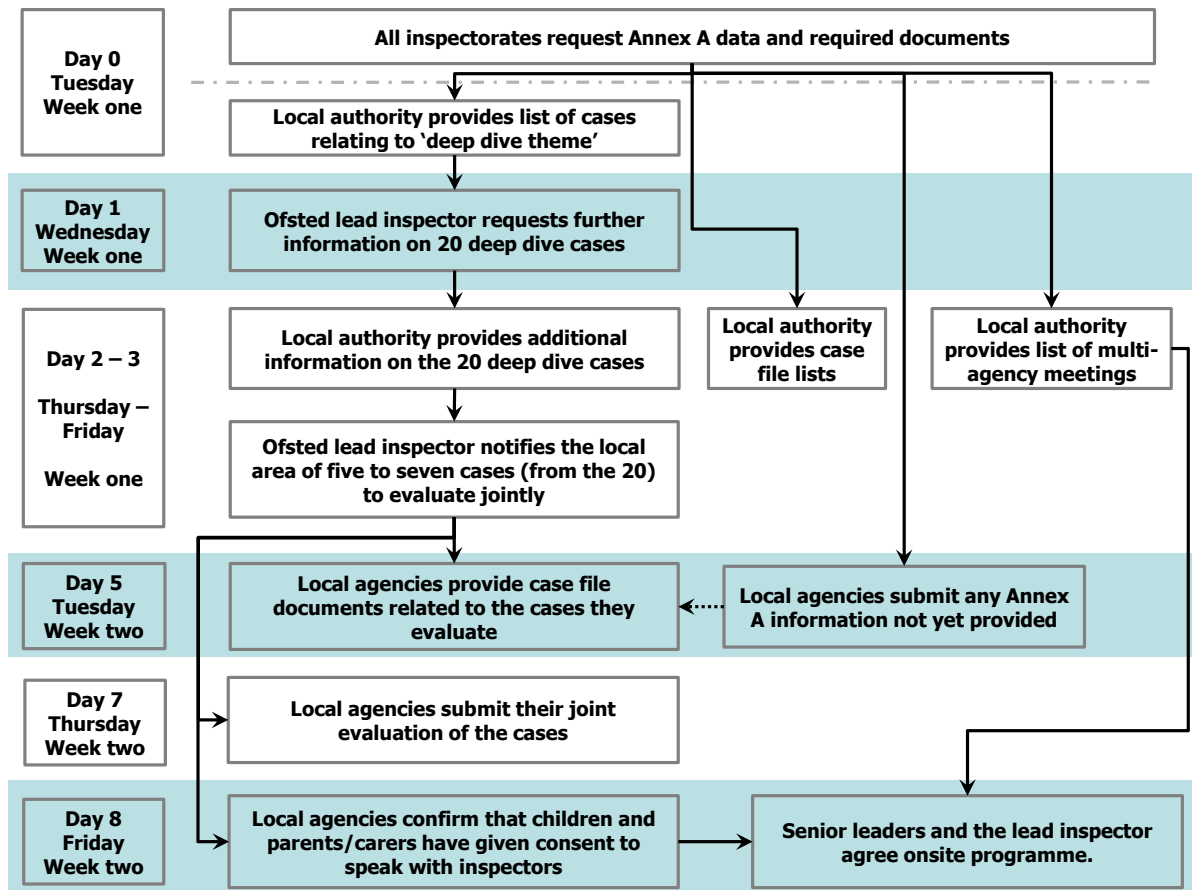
Day 0
Tuesday
Week one

All inspectorates request Annex A data and required documents

Local authority provides list of cases relating to 'deep dive theme'

Day 1
Wednesday
Week one

Ofsted lead inspector requests further information on 20 deep dive cases

Day 2 – 3

Thursday – Friday

Week one

Local authority provides additional information on the 20 deep dive cases

Local authority provides case file lists

Local authority provides list of multi-agency meetings

Ofsted lead inspector notifies the local area of five to seven cases (from the 20) to evaluate jointly

Day 5
Tuesday
Week two

Local agencies provide case file documents related to the cases they evaluate

Local agencies submit any Annex A information not yet provided

Day 7
Thursday
Week two

Local agencies submit their joint evaluation of the cases

Day 8
Friday
Week two

Local agencies confirm that children and parents/carers have given consent to speak with inspectors

Senior leaders and the lead inspector agree onsite programme.